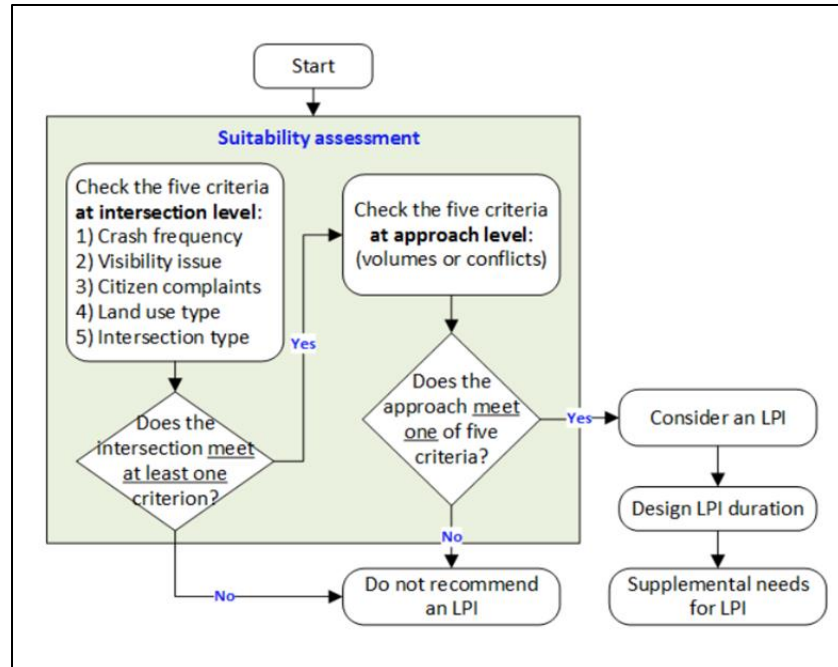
Start

Suitability assessment

Check the five criteria **at intersection level**:
1) Crash frequency
2) Visibility issue
3) Citizen complaints
4) Land use type
5) Intersection type

Does the intersection meet at least one criterion?

Yes

Check the five criteria **at approach level**: (volumes or conflicts)

Does the approach meet one of five criteria?

Yes

Consider an LPI

Design LPI duration

Supplemental needs for LPI

No

No

Do not recommend an LPI